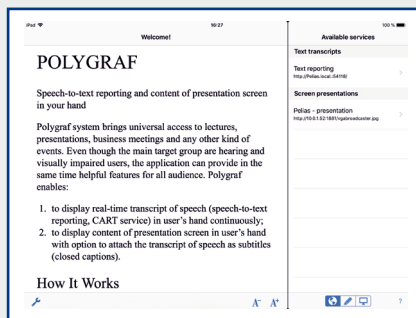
iPad 16:27 100 %

Welcome!

POLYGRAF

Speech-to-text reporting and content of presentation screen in your hand

Polygraf system brings universal access to lectures, presentations, business meetings and any other kind of events. Even though the main target group are hearing and visually impaired users, the application can provide in the same time helpful features for all audience. Polygraf enables:

1. to display real-time transcript of speech (speech-to-text reporting, CART service) in user's hand continuously;
2. to display content of presentation screen in user's hand with option to attach the transcript of speech as subtitles (closed captions).

How It Works

A⁻ A⁺

Available services

Text transcripts

Text reporting
http://Pelias.local.:54118/

Screen presentations

Pelias - presentation
http://10.0.1.52:1881/rgabroadcaster.jpg

?